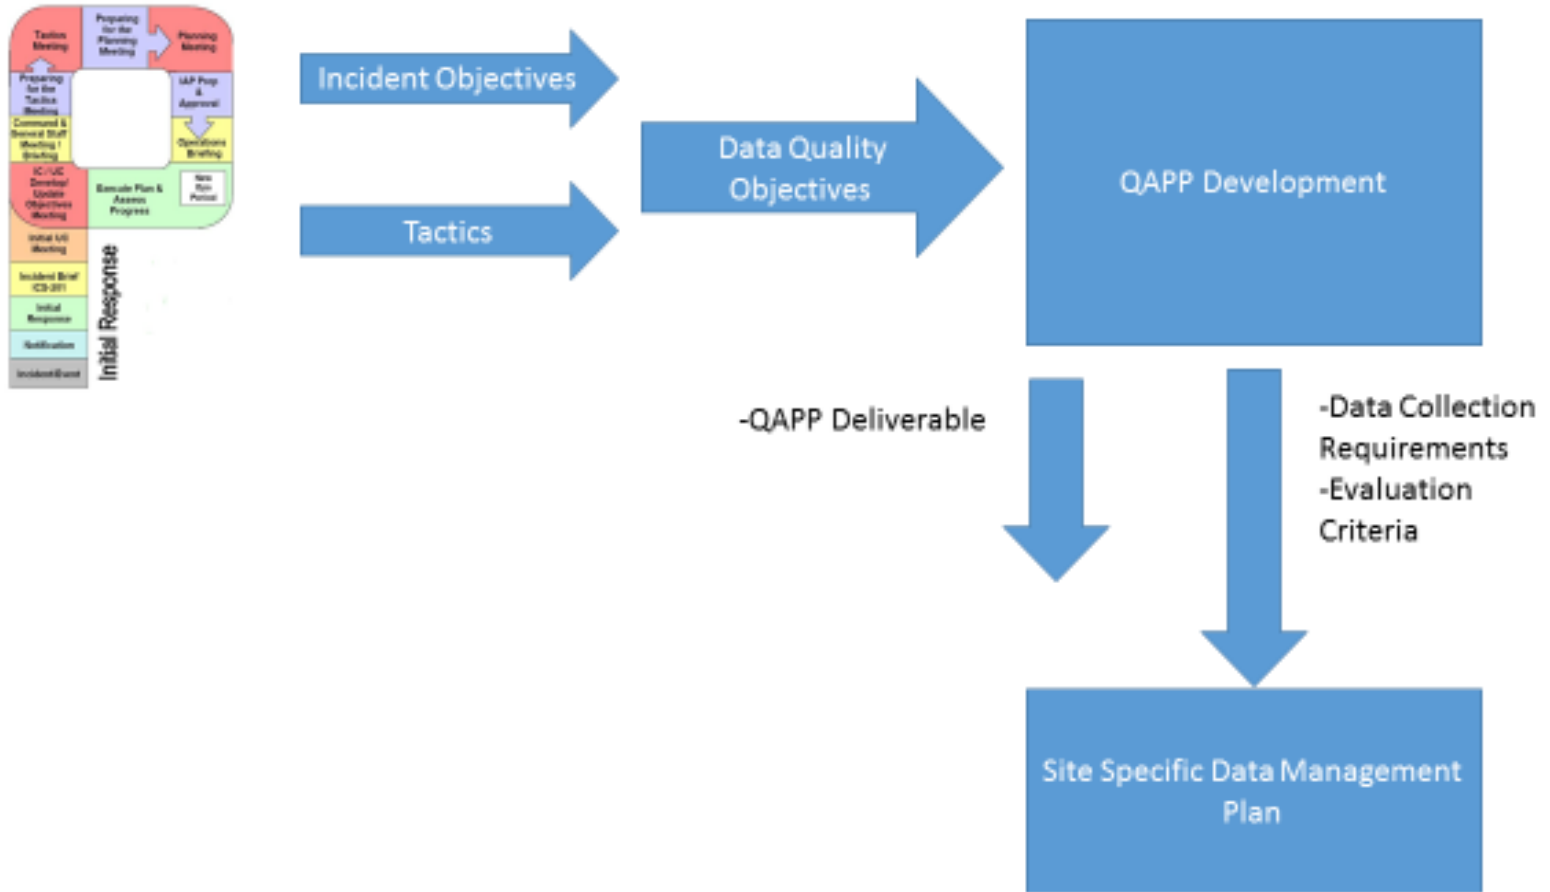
Tactics Meeting

Preparing for the Planning Meeting

Planning Meeting

Preparing for the Tactics Meeting

IAP Prep & Approval

Command & General Staff Meeting / Briefing

Operations Briefing

IC / UC Develop/ Update Objectives Meeting

Execute Plan & Assess Progress

New Ops Period

Initial UC Meeting

Incident Brief ICS-201

Initial Response

Notification

Incident/Event

Initial Response

Incident Objectives

Tactics

Data Quality Objectives

QAPP Development

-QAPP Deliverable

-Data Collection Requirements
-Evaluation Criteria

Site Specific Data Management Plan